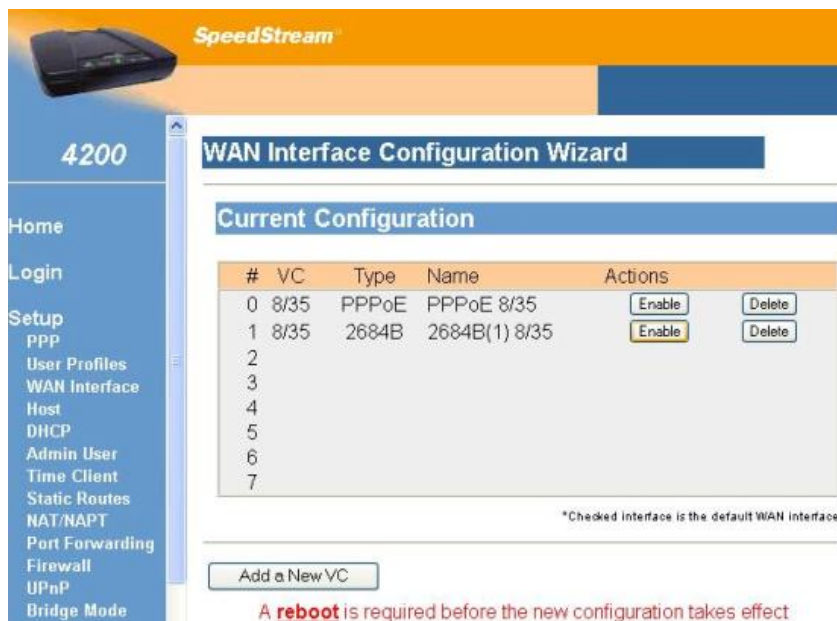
SpeedStream

4200

Home

Login

Setup
PPP
User Profiles
WAN Interface
Host
DHCP
Admin User
Time Client
Static Routes
NAT/NAPT
Port Forwarding
Firewall
UPnP
Bridge Mode

WAN Interface Configuration Wizard

Current Configuration

| # | VC | Type | Name | Actions | |
|---|---|---|---|---|---|
| 0 | 8/35 | PPPoE | PPPoE 8/35 | Enable | Delete |
| 1 | 8/35 | 2684B | 2684B(1) 8/35 | Enable | Delete |
| 2 | | | | | |
| 3 | | | | | |
| 4 | | | | | |
| 5 | | | | | |
| 6 | | | | | |
| 7 | | | | | |

*Checked interface is the default WAN interfac

Add a New VC

A reboot is required before the new configuration takes effect